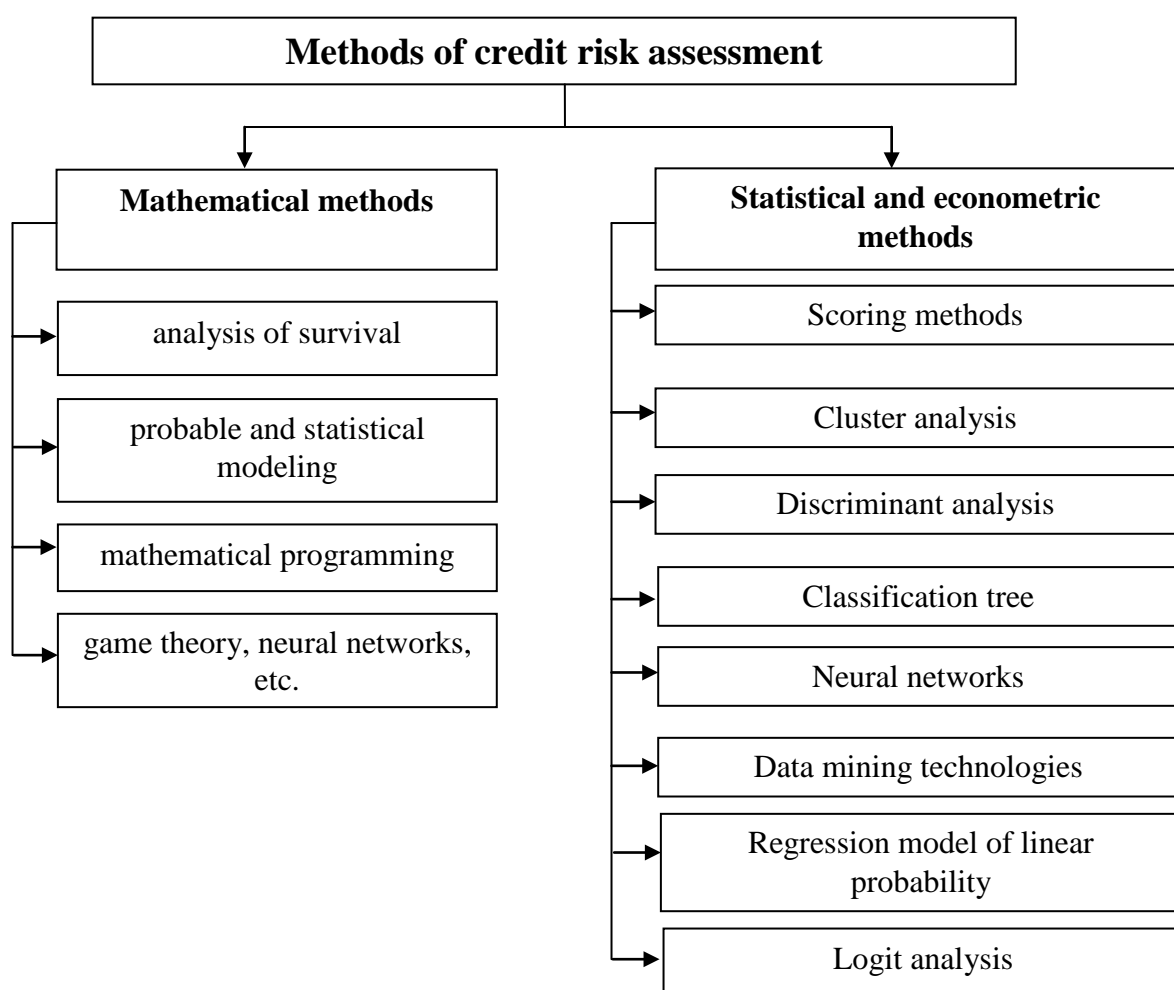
Methods of credit risk assessment

Mathematical methods

analysis of survival

probable and statistical modeling

mathematical programming

game theory, neural networks, etc.

Statistical and econometric methods

Scoring methods

Cluster analysis

Discriminant analysis

Classification tree

Neural networks

Data mining technologies

Regression model of linear probability

Logit analysis